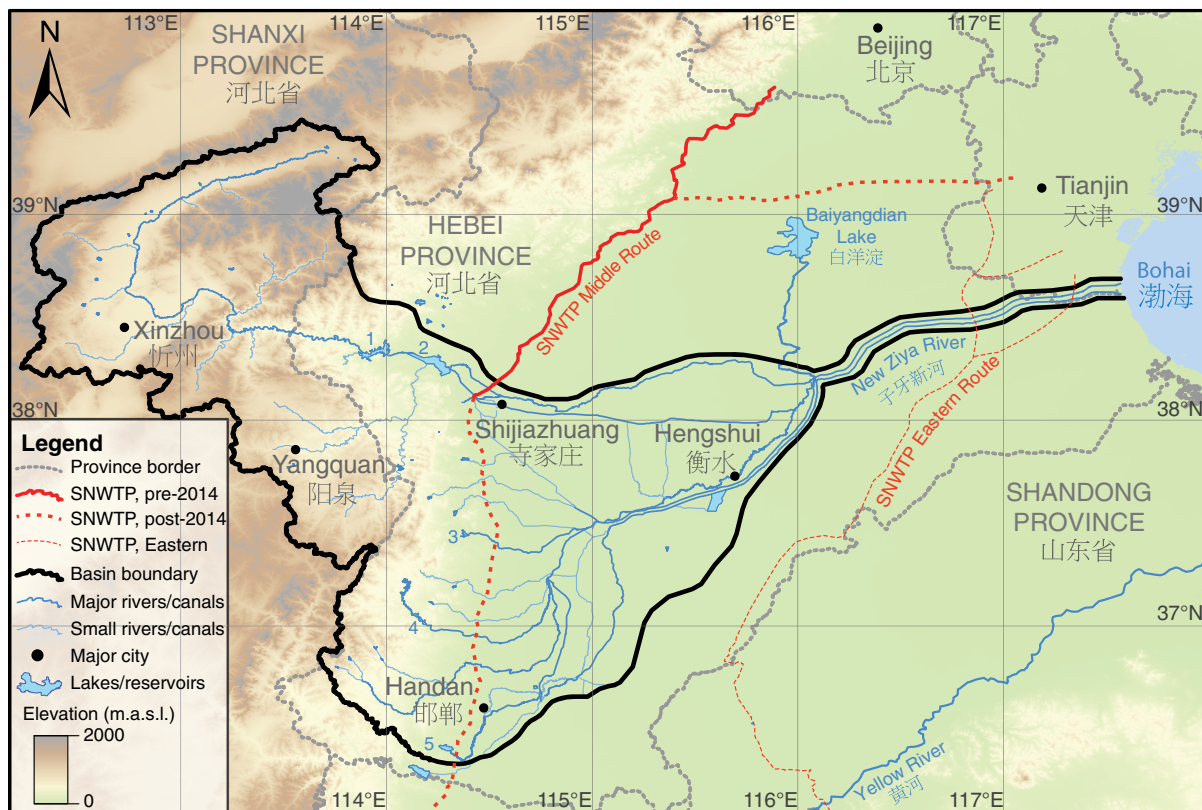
N

113°E 114°E 115°E 116°E 117°E

SHANXI PROVINCE 河北省

Beijing 北京

39°N

Tianjin 天津

39°N

HEBEI PROVINCE 河北省

Baiyangdian Lake 白洋淀

SNWTP Middle Route

Bohai 渤海

Xinzhou 忻州

1

2

New Ziya River 子牙新河

SNWTP Eastern Route

38°N

38°N

Shijiazhuang 寺家庄

Hengshui 衡水

Yangquan 阳泉

SHANDONG PROVINCE 山东省

3

37°N

4

Handan 邯郸

5

Yellow River 黄河

114°E 115°E 116°E 117°E

Legend
Province border
SNWTP, pre-2014
SNWTP, post-2014
SNWTP, Eastern
Basin boundary
Major rivers/canals
Small rivers/canals
Major city
Lakes/reservoirs
Elevation (m.a.s.l.)
2000
0